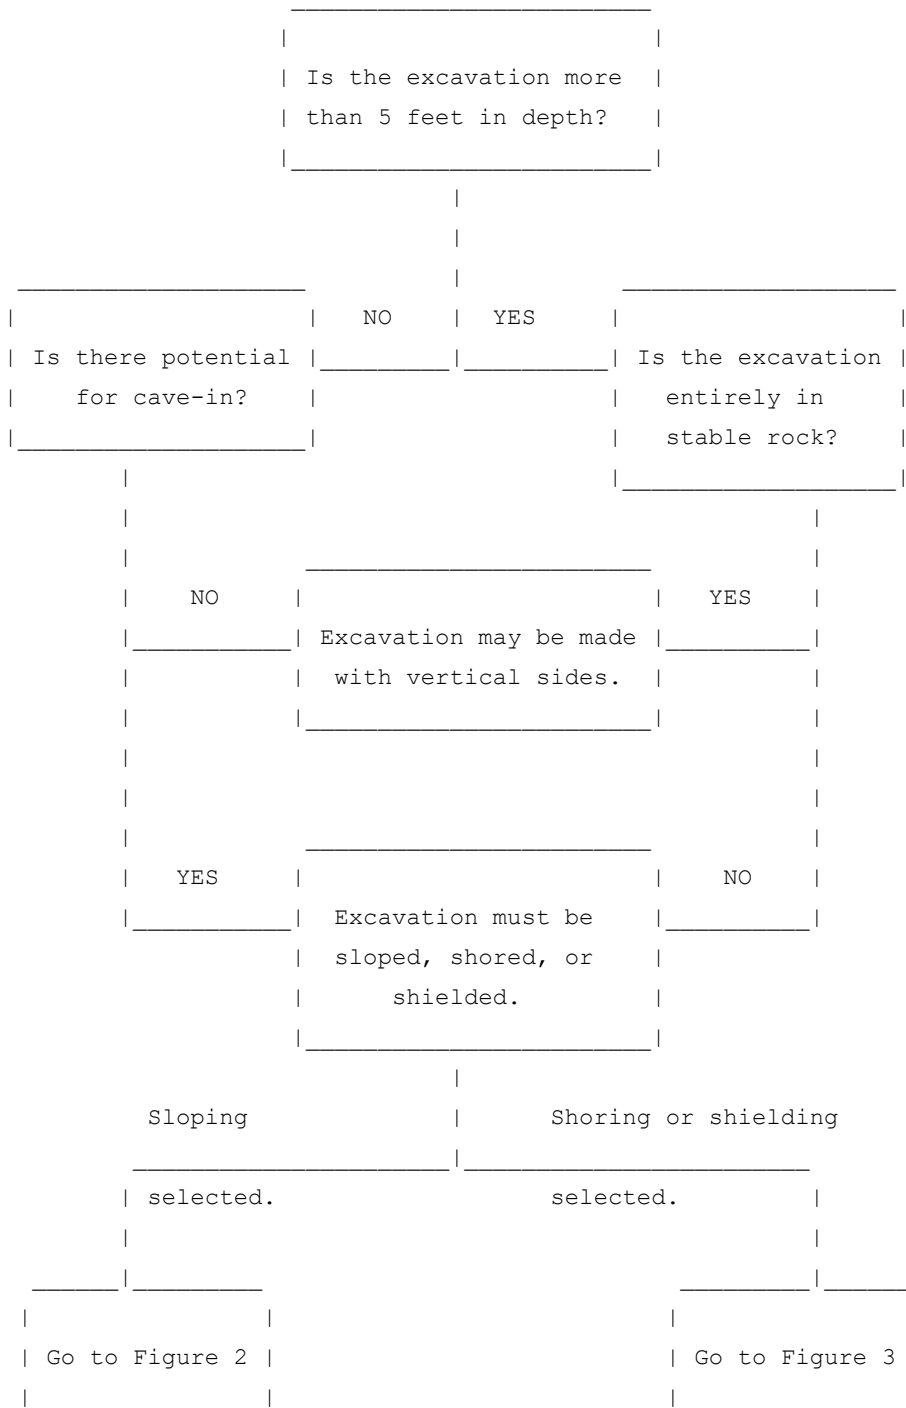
Is the excavation more than 5 feet in depth?

NO

YES

Is there potential for cave-in?

Is the excavation entirely in stable rock?

NO

Excavation may be made with vertical sides.

YES

YES

Excavation must be sloped, shored, or shielded.

NO

Sloping selected.

Shoring or shielding selected.

Go to Figure 2

Go to Figure 3